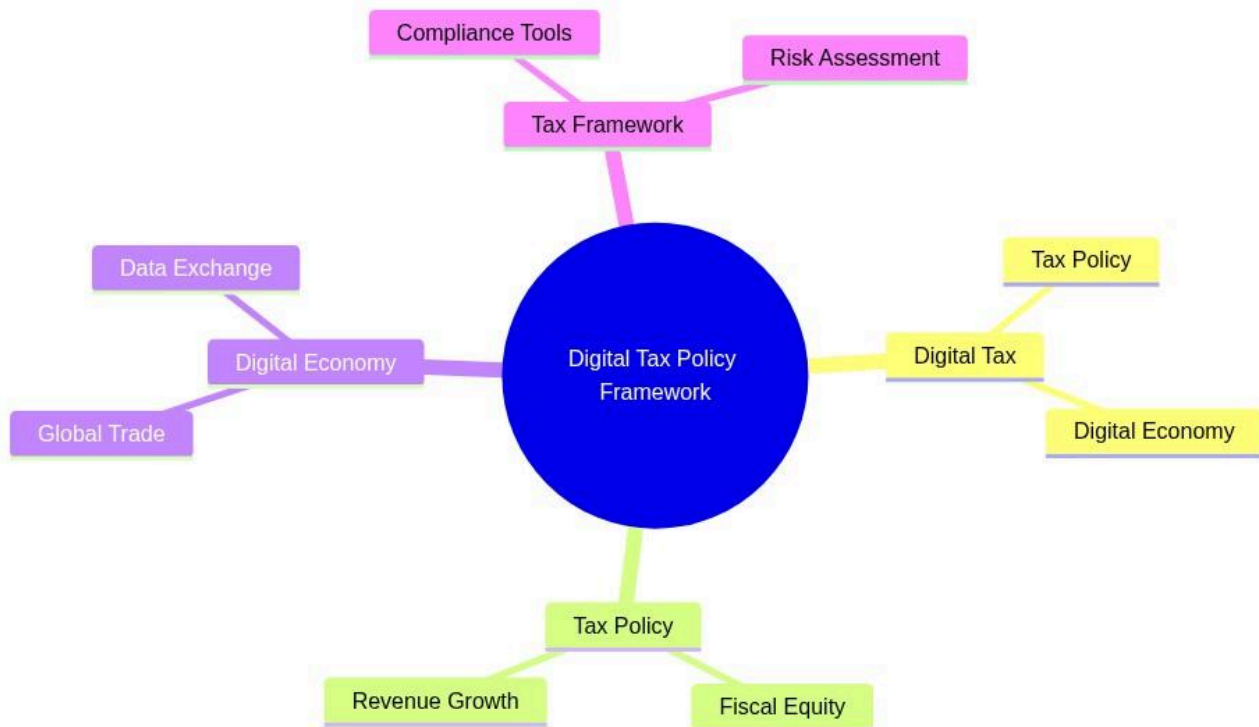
Compliance Tools

Risk Assessment

Tax Framework

Data Exchange

Digital Economy

Global Trade

Digital Tax Policy Framework

Tax Policy

Digital Tax

Digital Economy

Tax Policy

Revenue Growth

Fiscal Equity